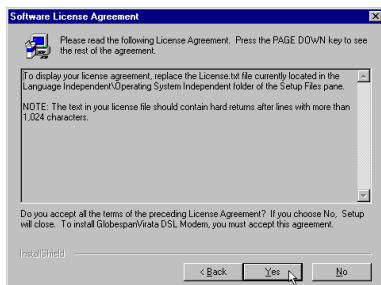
Software License Agreement

Please read the following License Agreement. Press the PAGE DOWN key to see the rest of the agreement.

To display your license agreement, replace the License.txt file currently located in the Language Independent\Operating System Independent folder of the Setup Files pane.

NOTE: The text in your license file should contain hard returns after lines with more than 1,024 characters.

Do you accept all the terms of the preceding License Agreement? If you choose No, Setup will close. To install GlobespanVirata DSL Modem, you must accept this agreement.

InstallShield

< Back Yes No